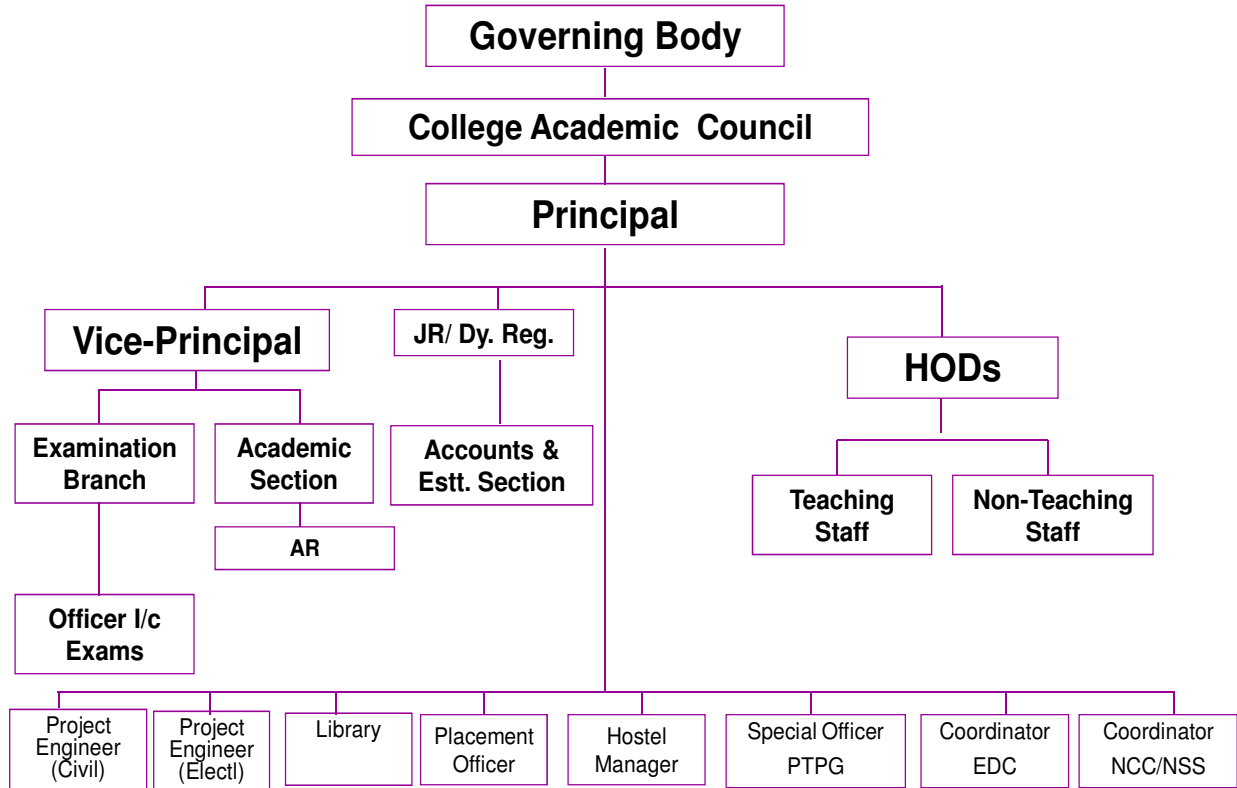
Governing Body

College Academic Council

Principal

Vice-Principal

JR/ Dy. Reg.

HODs

Examination Branch

Academic Section

Accounts & Estt. Section

AR

Teaching Staff

Non-Teaching Staff

Officer I/c Exams

Project Engineer (Civil)

Project Engineer (Electl)

Library

Placement Officer

Hostel Manager

Special Officer PTPG

Coordinator EDC

Coordinator NCC/NSS